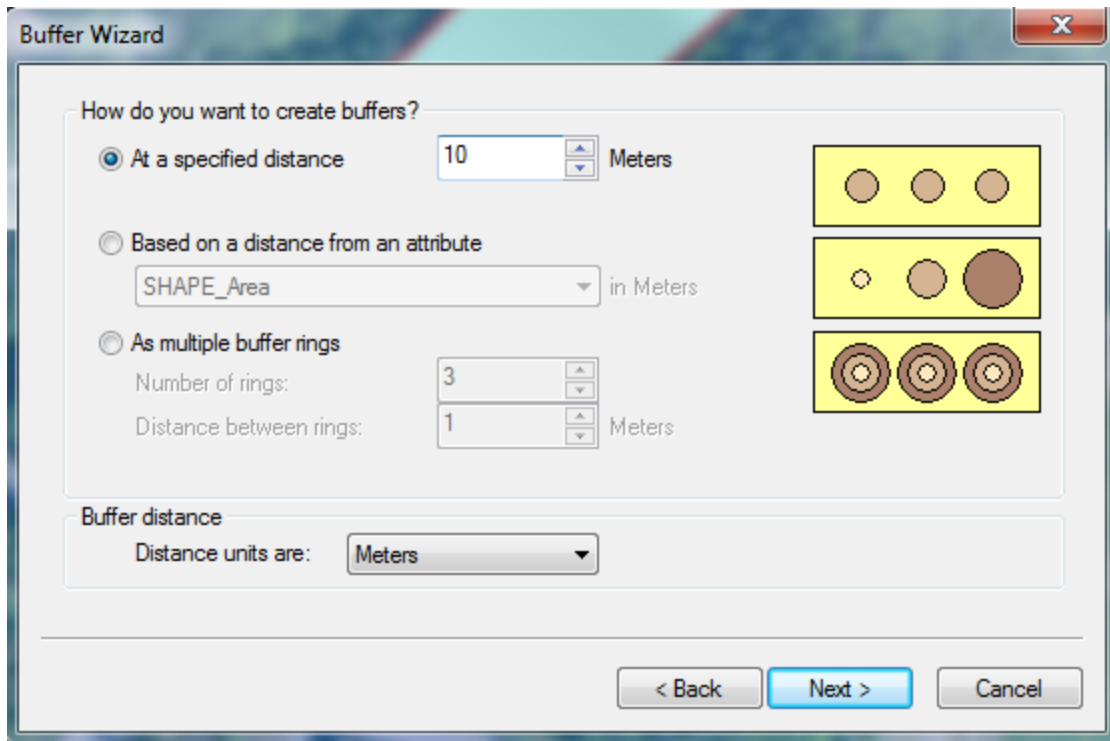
Buffer Wizard

How do you want to create buffers?

At a specified distance 10 Meters

Based on a distance from an attribute

SHAPE_Area in Meters

As multiple buffer rings

Number of rings: 3

Distance between rings: 1 Meters

Buffer distance

Distance units are: Meters

< Back Next > Cancel